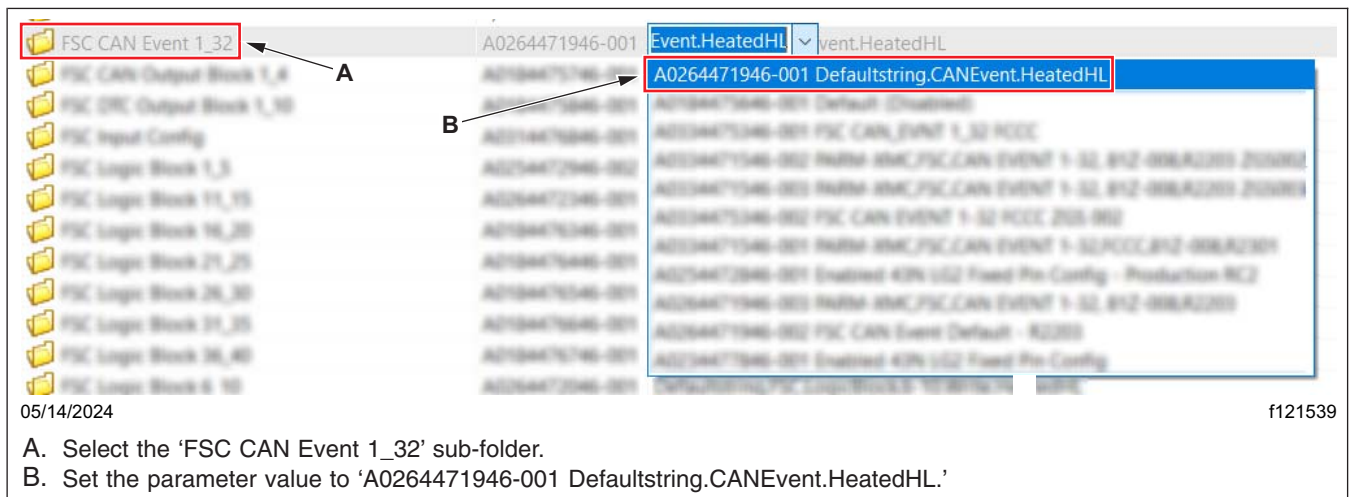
FSC CAN Event 1_32
A0264471946-001
Event.HeatedHL
vent.HeatedHL
A
A0264471946-001 Defaultstring.CANEvent.HeatedHL
B
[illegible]
05/14/2024
f121539

A. Select the ‘FSC CAN Event 1_32’ sub-folder.
B. Set the parameter value to ‘A0264471946-001 Defaultstring.CANEvent.HeatedHL.’